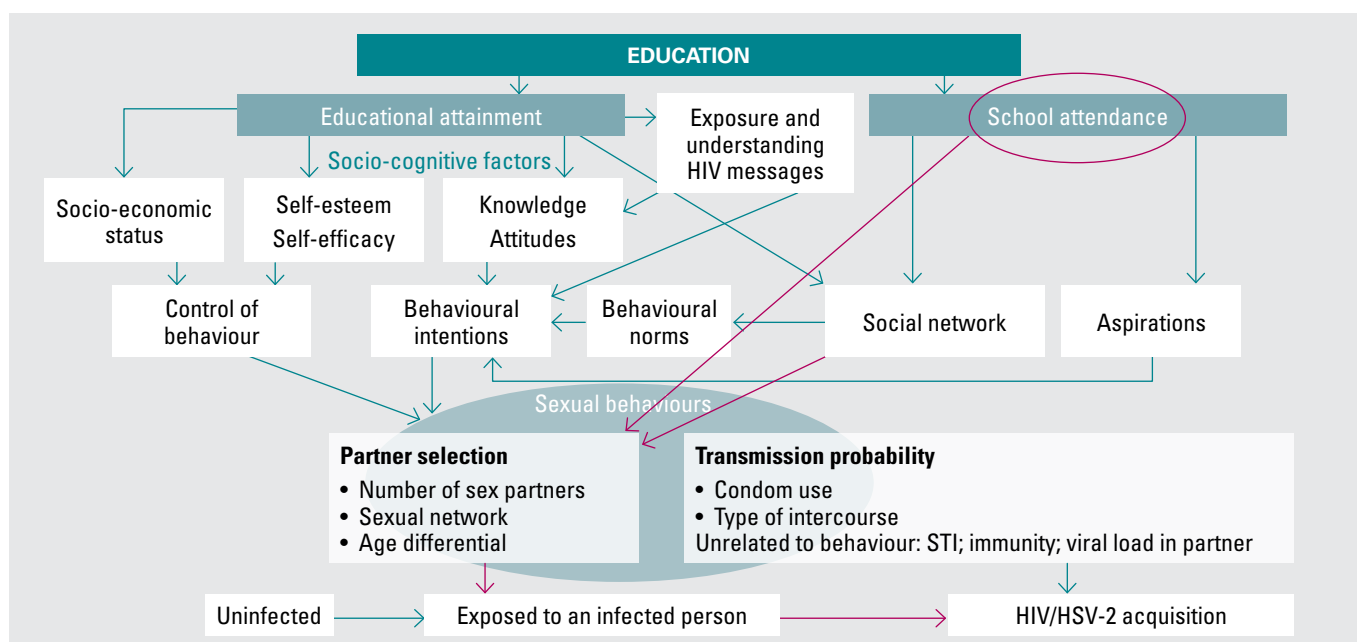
EDUCATION

Educational attainment

Exposure and understanding HIV messages

School attendance

Socio-cognitive factors

Socio-economic status

Self-esteem Self-efficacy

Knowledge Attitudes

Control of behaviour

Behavioural intentions

Behavioural norms

Social network

Aspirations

Sexual behaviours

**Partner selection**
• Number of sex partners
• Sexual network
• Age differential

**Transmission probability**
• Condom use
• Type of intercourse
Unrelated to behaviour: STI; immunity; viral load in partner

Uninfected

Exposed to an infected person

HIV/HSV-2 acquisition